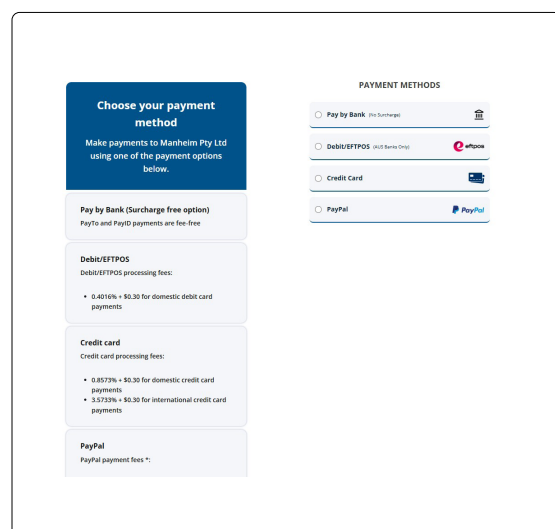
Choose your payment method

Make payments to Manheim Pty Ltd using one of the payment options below.

Pay by Bank (Surcharge free option)
PayTo and PayID payments are fee-free

Debit/EFTPOS
Debit/EFTPOS processing fees:

- 0.4016% + \$0.30 for domestic debit card payments

Credit card
Credit card processing fees:

- 0.8573% + \$0.30 for domestic credit card payments
- 3.5733% + \$0.30 for international credit card payments

PayPal
PayPal payment fees *:

PAYMENT METHODS

Pay by Bank (No Surcharge)

Debit/EFTPOS (AUS Banks Only) eftpos

Credit Card

PayPal PayPal